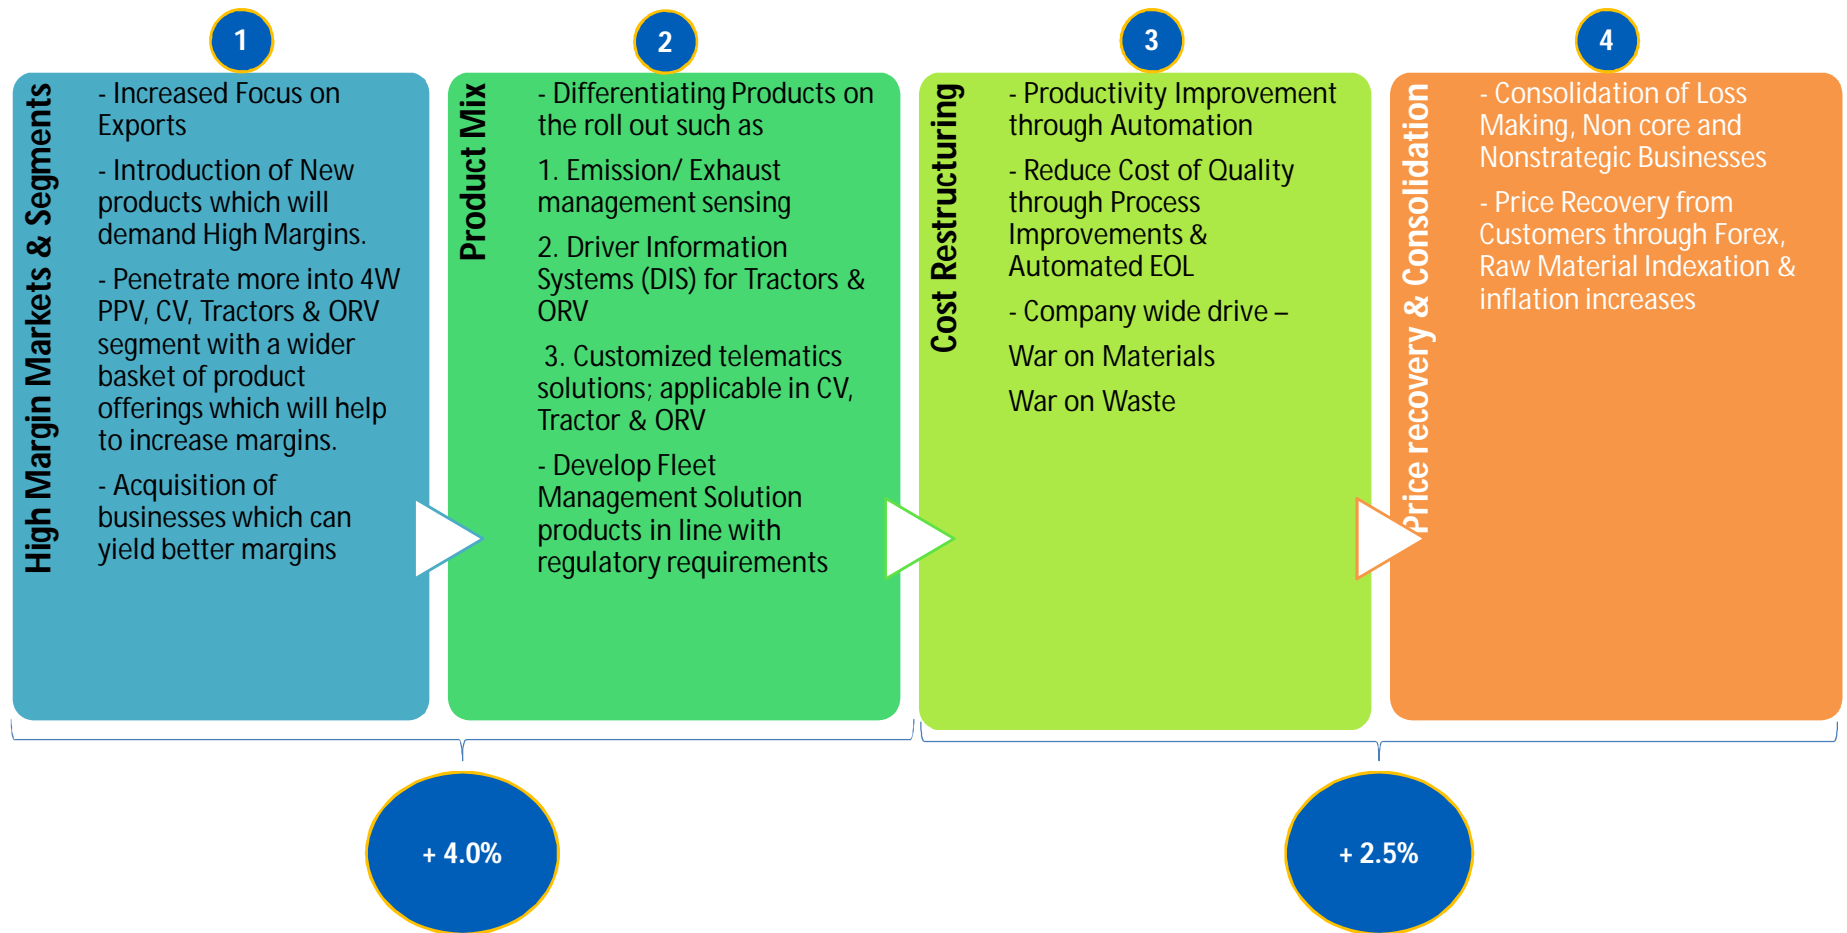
1

High Margin Markets & Segments

- Increased Focus on Exports

- Introduction of New products which will demand High Margins.

- Penetrate more into 4W PPV, CV, Tractors & ORV segment with a wider basket of product offerings which will help to increase margins.

- Acquisition of businesses which can yield better margins

2

Product Mix

- Differentiating Products on the roll out such as

1. Emission/ Exhaust management sensing

2. Driver Information Systems (DIS) for Tractors & ORV

3. Customized telematics solutions; applicable in CV, Tractor & ORV

- Develop Fleet Management Solution products in line with regulatory requirements

3

Cost Restructuring

- Productivity Improvement through Automation

- Reduce Cost of Quality through Process Improvements & Automated EOL

- Company wide drive –

War on Materials

War on Waste

4

Price recovery & Consolidation

- Consolidation of Loss Making, Non core and Nonstrategic Businesses

- Price Recovery from Customers through Forex, Raw Material Indexation & inflation increases

+ 4.0%

+ 2.5%